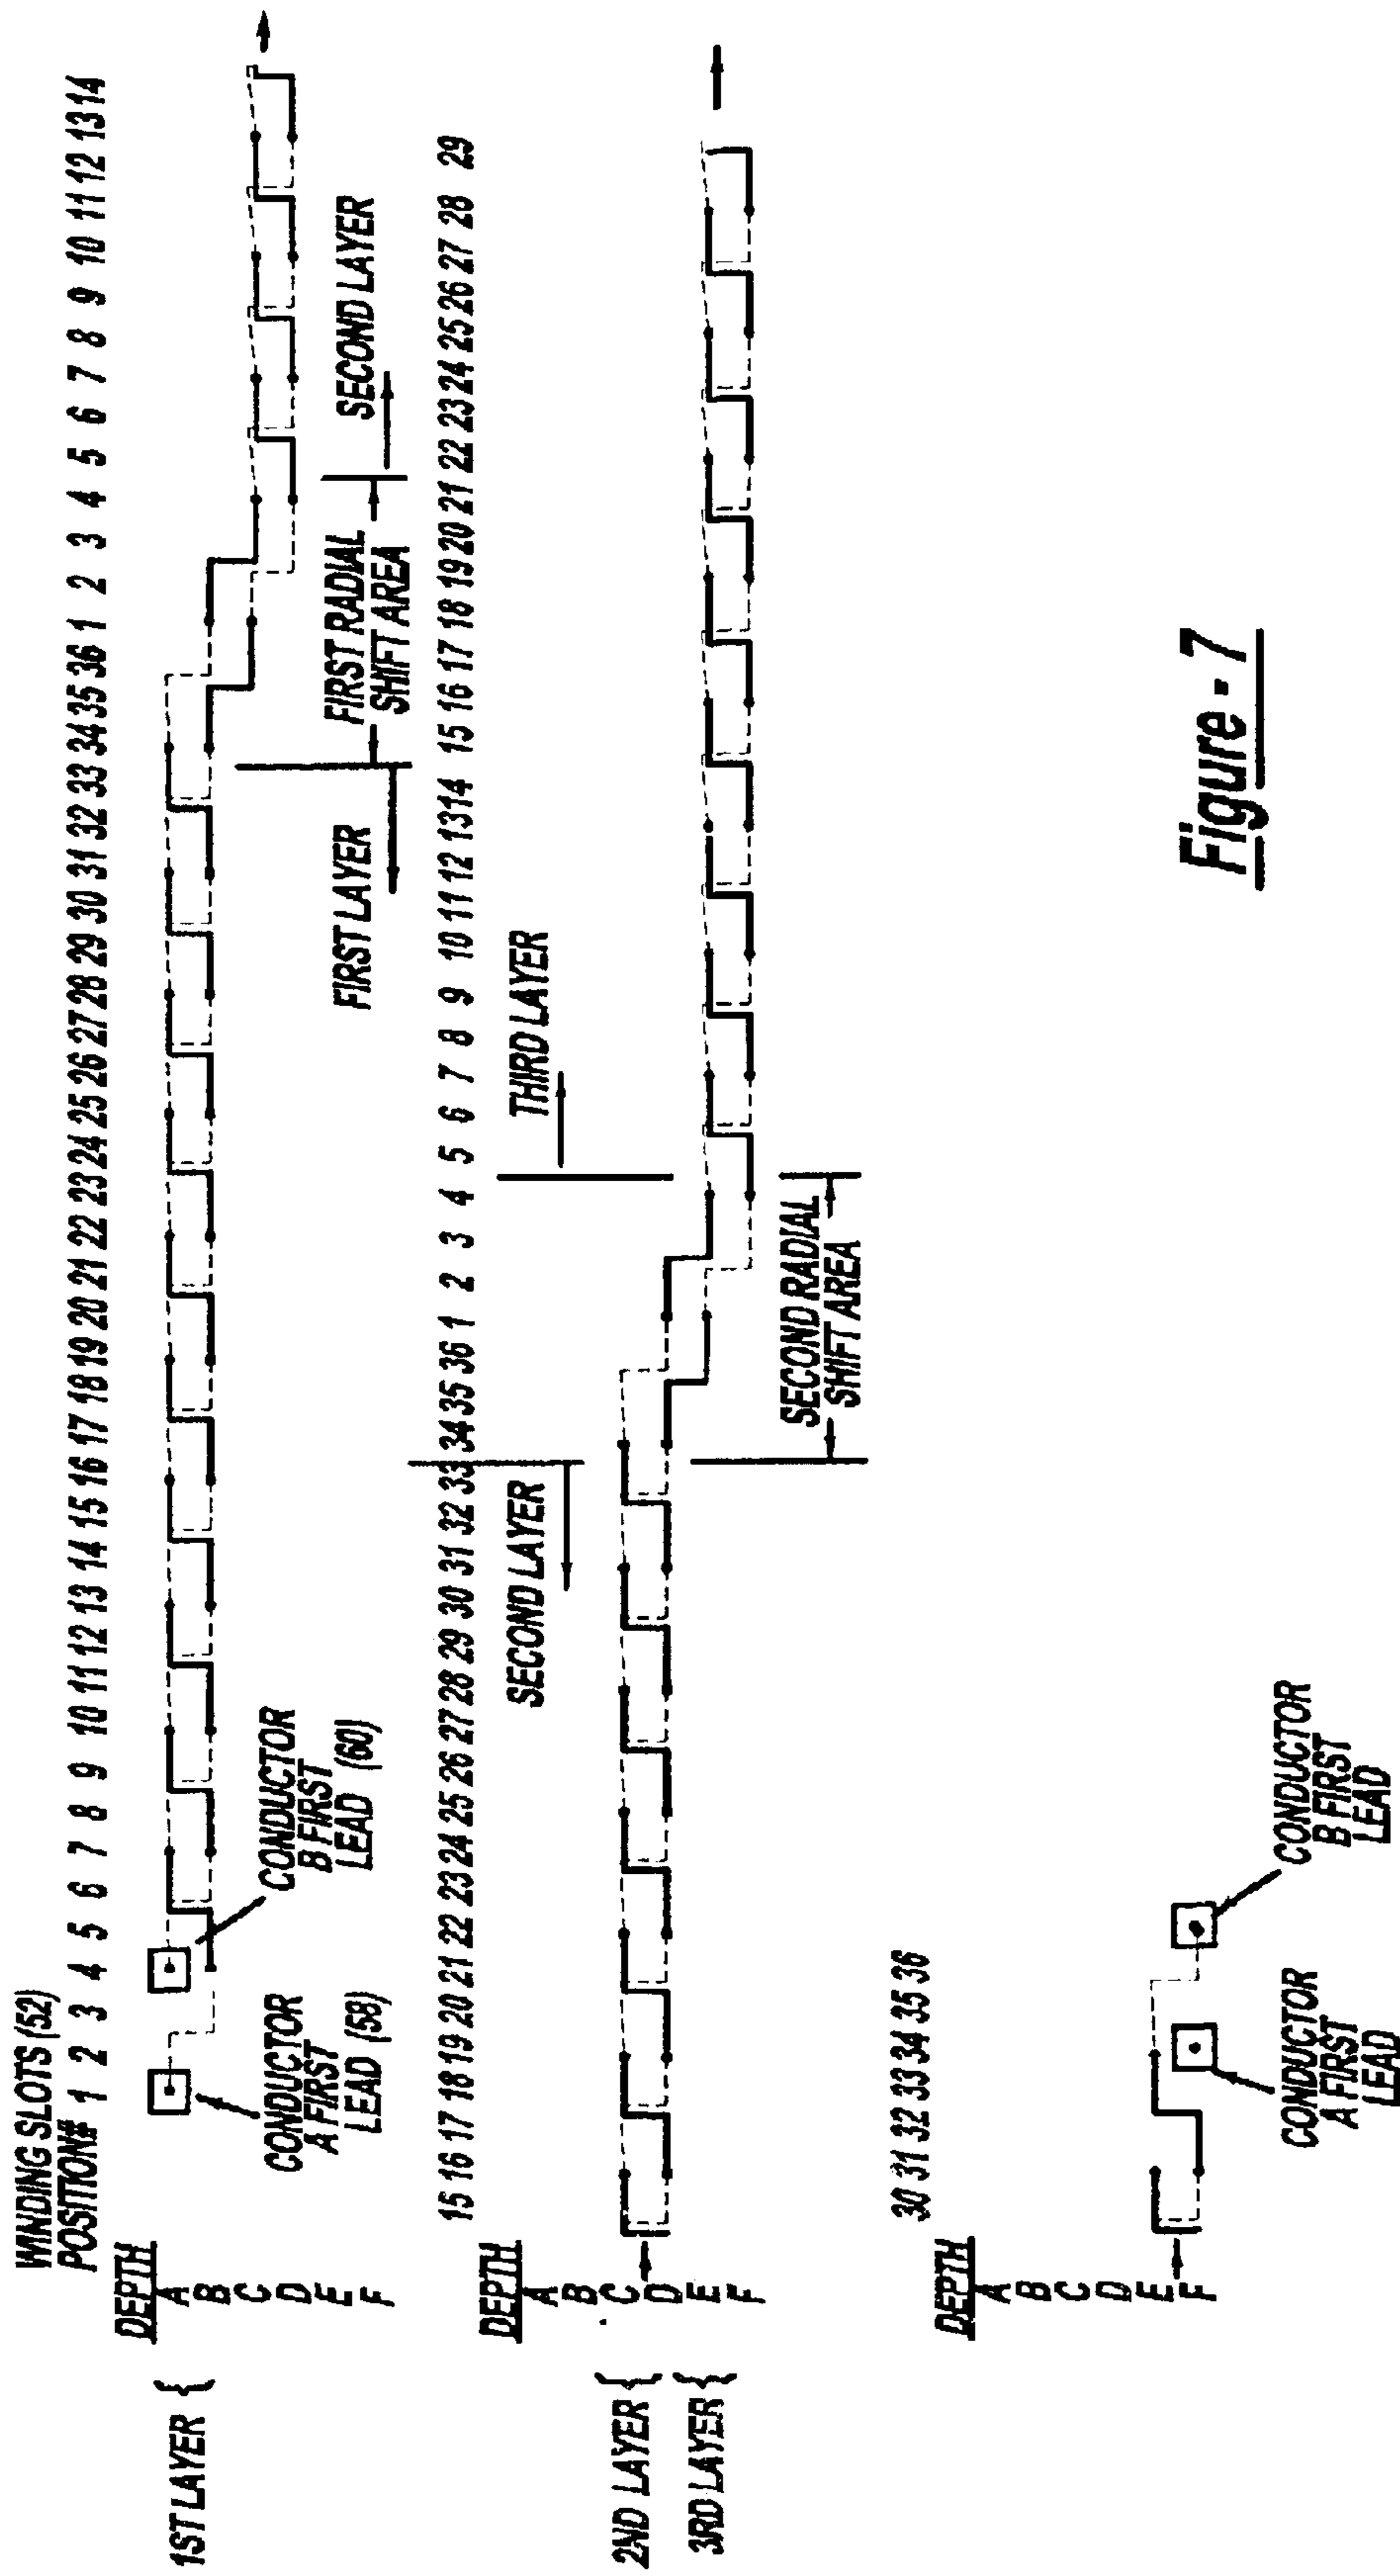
WINDING SLOTS (52)
POSITION# 1 2 3 4 5 6 7 8 9 10 11 12 13 14 15 16 17 18 19 20 21 22 23 24 25 26 27 28 29 30 31 32 33 34 35 36 1 2 3 4 5 6 7 8 9 10 11 12 13 14

1ST LAYER
DEPTH
A
B
C
D
E
F

CONDUCTOR A FIRST LEAD (58)
CONDUCTOR B FIRST LEAD (60)

FIRST LAYER
FIRST RADIAL SHIFT AREA
SECOND LAYER

15 16 17 18 19 20 21 22 23 24 25 26 27 28 29 30 31 32 33 34 35 36 1 2 3 4 5 6 7 8 9 10 11 12 13 14 15 16 17 18 19 20 21 22 23 24 25 26 27 28 29

2ND LAYER
3RD LAYER
DEPTH
A
B
C
D
E
F

SECOND LAYER
SECOND RADIAL SHIFT AREA
THIRD LAYER

30 31 32 33 34 35 36

DEPTH
A
B
C
D
E
F

CONDUCTOR A FIRST LEAD
CONDUCTOR B FIRST LEAD

Figure - 7